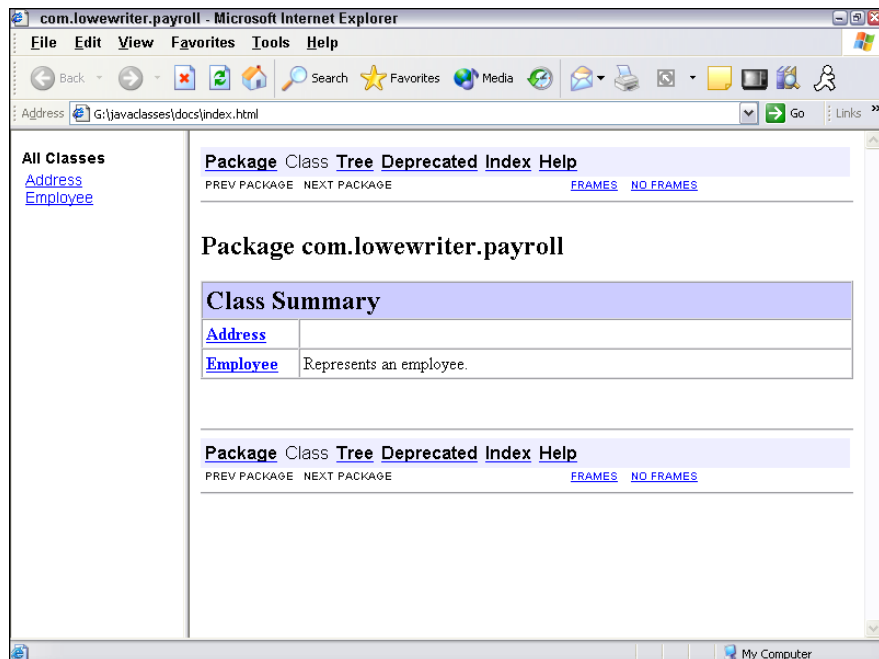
com.lowewriter.payroll - Microsoft Internet Explorer

File Edit View Favorites Tools Help

Back Search Favorites Media

Address G:\javaclasses\docs\index.html Go Links

All Classes
Address
Employee

Package Class Tree Deprecated Index Help
PREV PACKAGE NEXT PACKAGE FRAMES NO FRAMES

Package com.lowewriter.payroll

| Class Summary | |
|---|---|
| Address | |
| Employee | Represents an employee. |

Package Class Tree Deprecated Index Help
PREV PACKAGE NEXT PACKAGE FRAMES NO FRAMES

My Computer